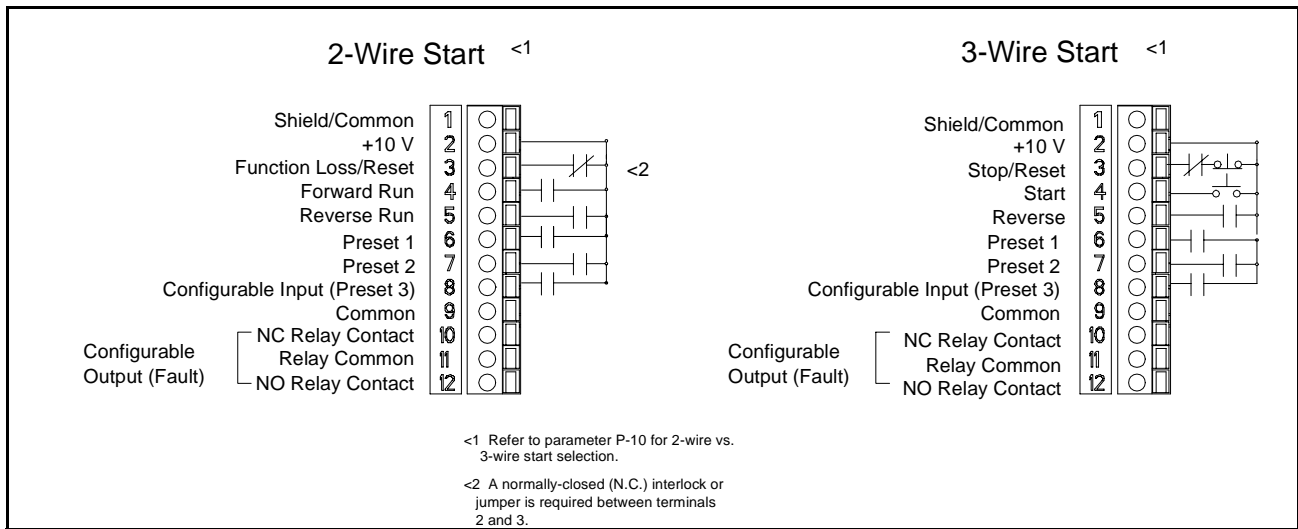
2-Wire Start <1

Shield/Common 1
+10 V 2
Function Loss/Reset 3
Forward Run 4
Reverse Run 5
Preset 1 6
Preset 2 7
Configurable Input (Preset 3) 8
Common 9
Configurable Output (Fault)
NC Relay Contact 10
Relay Common 11
NO Relay Contact 12

<2

3-Wire Start <1

Shield/Common 1
+10 V 2
Stop/Reset 3
Start 4
Reverse 5
Preset 1 6
Preset 2 7
Configurable Input (Preset 3) 8
Common 9
Configurable Output (Fault)
NC Relay Contact 10
Relay Common 11
NO Relay Contact 12

<1 Refer to parameter P-10 for 2-wire vs. 3-wire start selection.

<2 A normally-closed (N.C.) interlock or jumper is required between terminals 2 and 3.